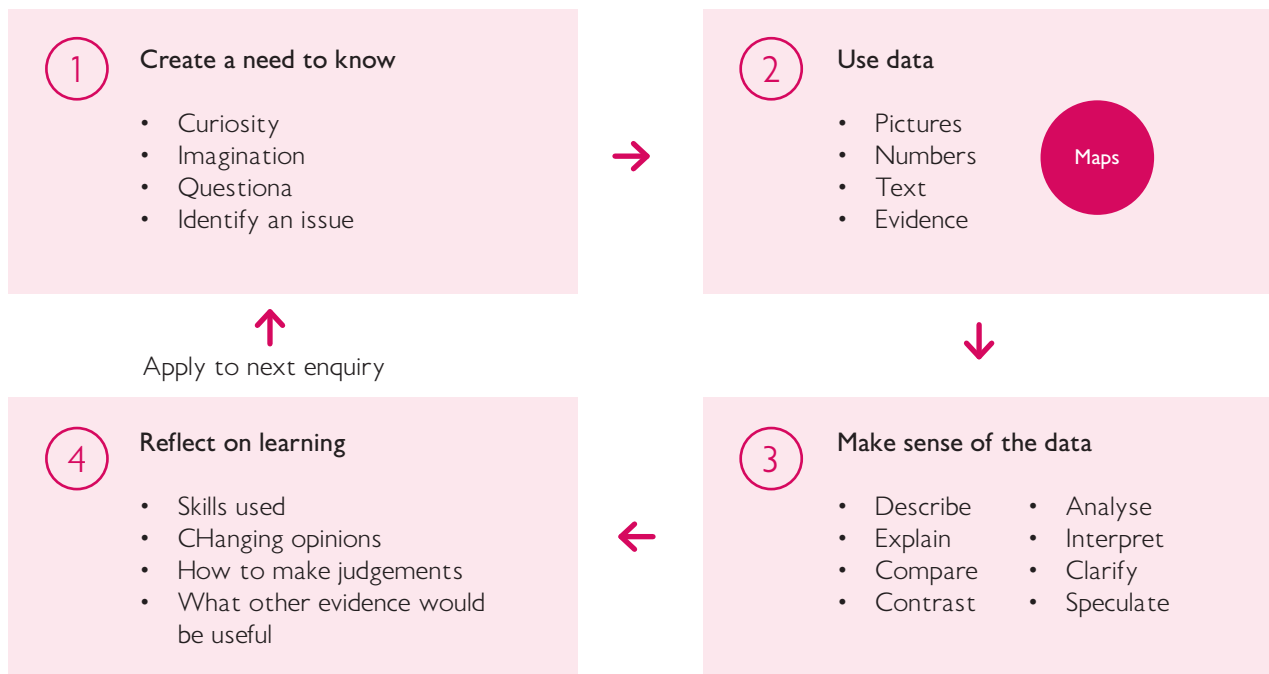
1 Create a need to know

- Curiosity
- Imagination
- Questiona
- Identify an issue

2 Use data

- Pictures
- Numbers
- Text
- Evidence

Maps

3 Make sense of the data

- Describe
- Explain
- Compare
- Contrast

- Analyse
- Interpret
- Clarify
- Speculate

4 Reflect on learning

- Skills used
- CHanging opinions
- How to make judgements
- What other evidence would be useful

Apply to next enquiry